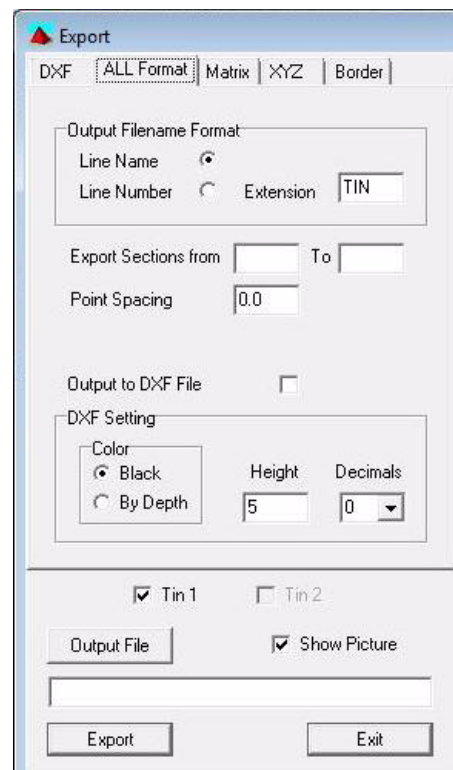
Export

DXF | ALL Format | Matrix | XYZ | Border

Output Filename Format

Line Name

Line Number

Extension TIN

Export Sections from To

Point Spacing 0.0

Output to DXF File

DXF Setting

Color

Black

By Depth

Height 5

Decimals 0

Tin 1

Tin 2

Output File

Show Picture

Export

Exit